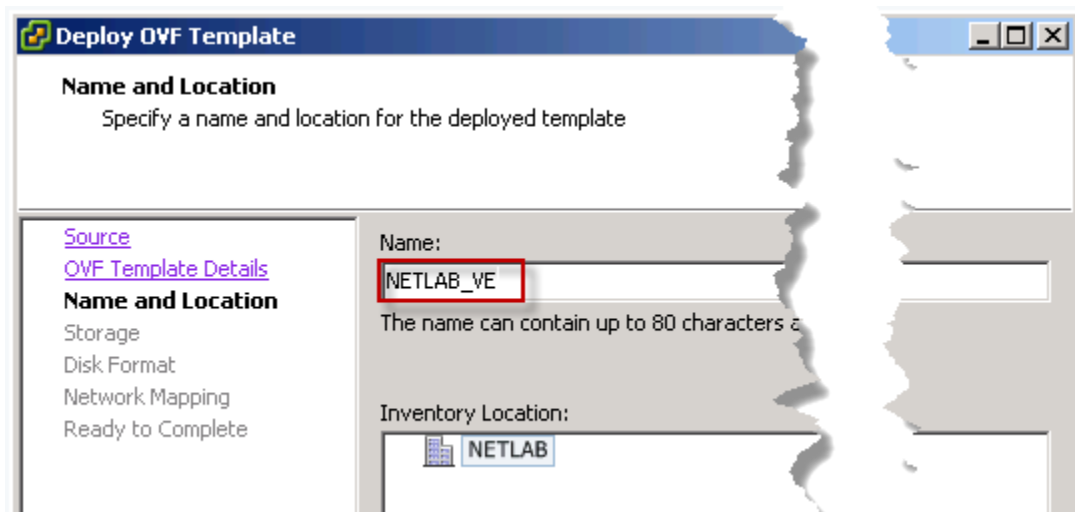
Deploy OVF Template

Name and Location
Specify a name and location for the deployed template

Source
OVF Template Details
Name and Location
Storage
Disk Format
Network Mapping
Ready to Complete

Name:
NETLAB_VE
The name can contain up to 80 characters a

Inventory Location:
NETLAB